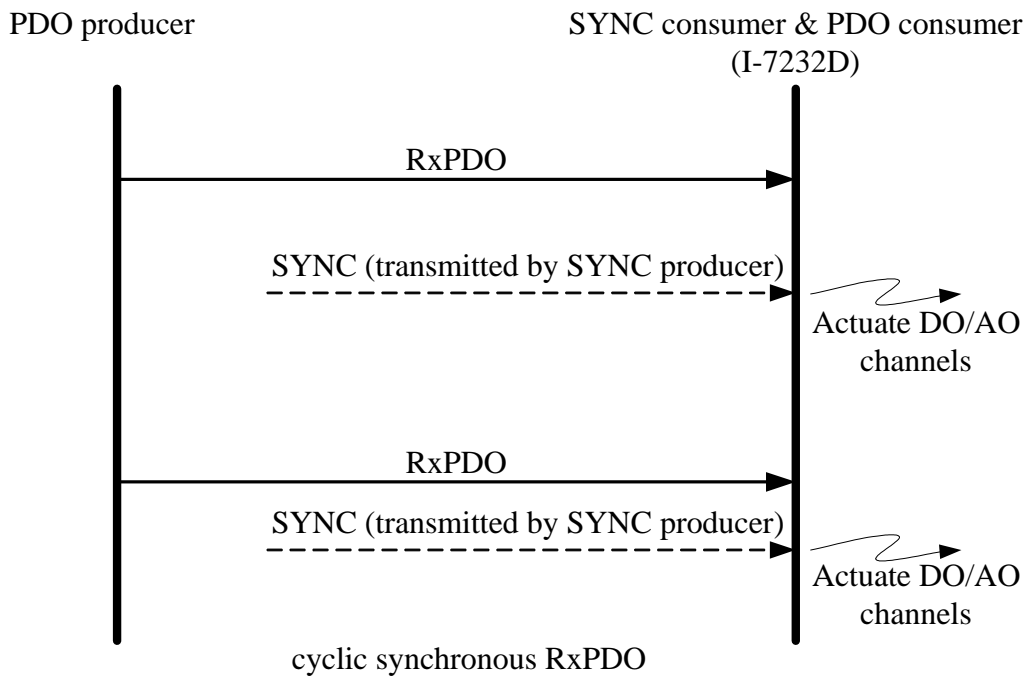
PDO producer

SYNC consumer & PDO consumer (I-7232D)

RxPDO

SYNC (transmitted by SYNC producer)

Actuate DO/AO channels

RxPDO

SYNC (transmitted by SYNC producer)

Actuate DO/AO channels

cyclic synchronous RxPDO